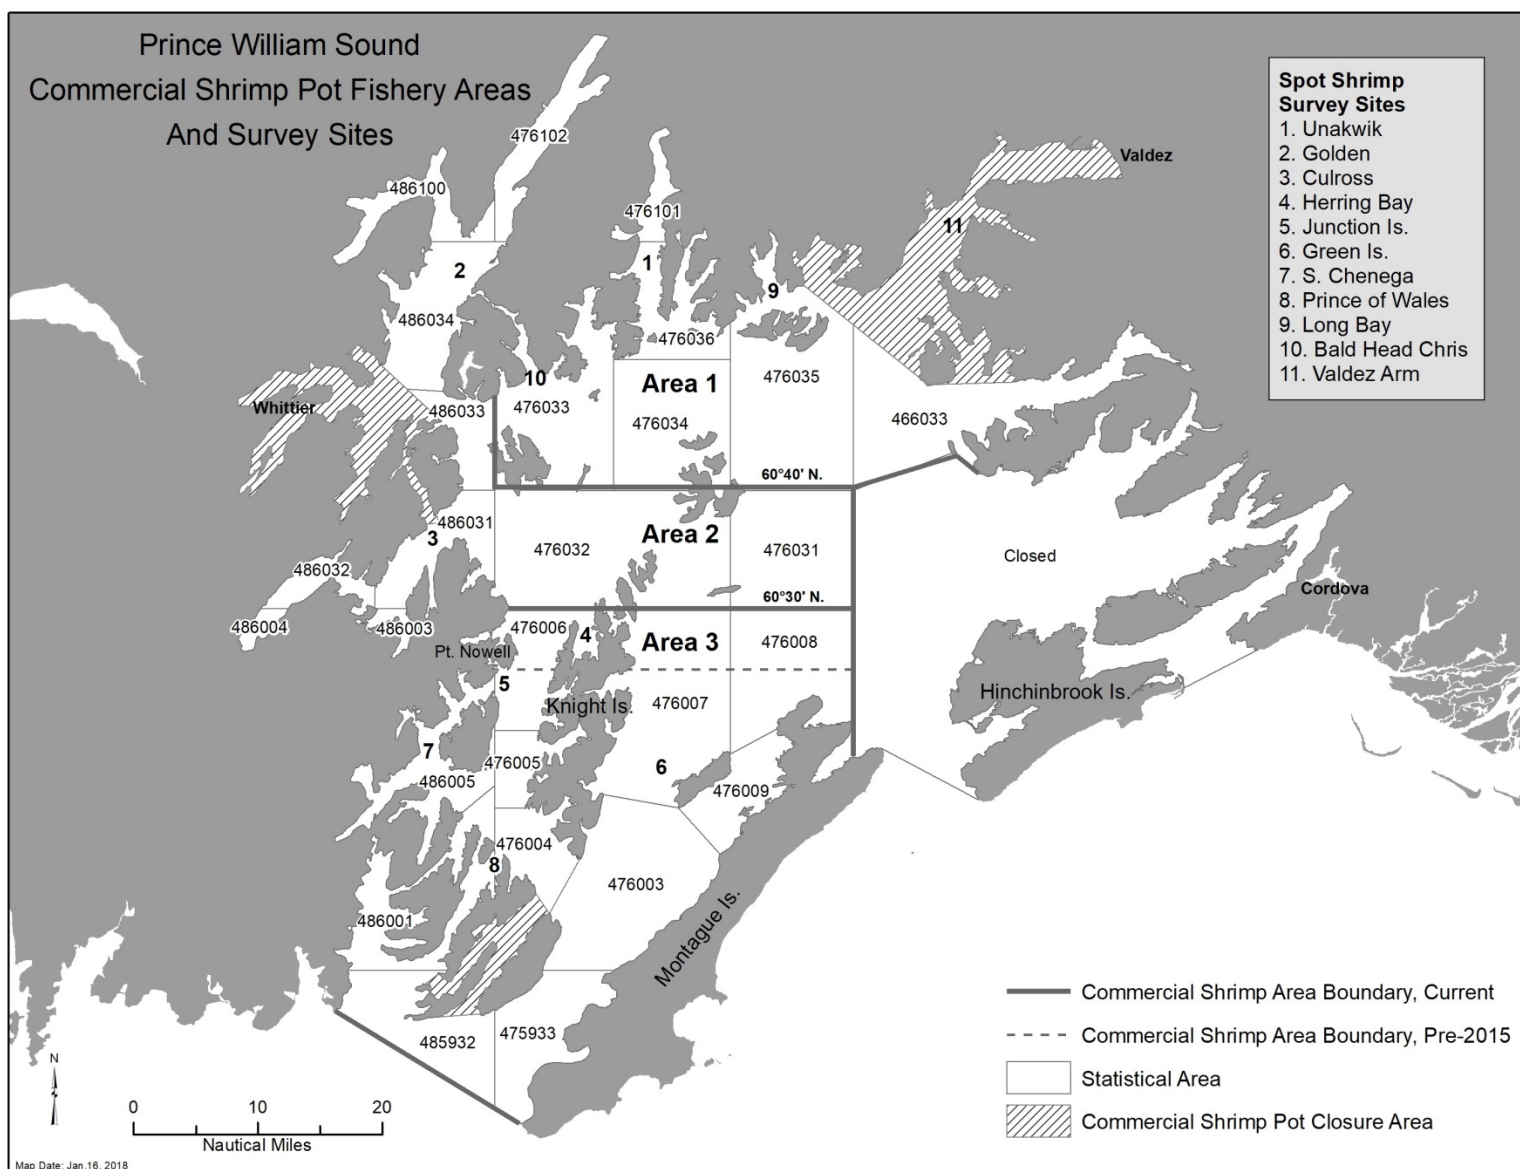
Prince William Sound
Commercial Shrimp Pot Fishery Areas
And Survey Sites

Spot Shrimp
Survey Sites
1. Unakwik
2. Golden
3. Culross
4. Herring Bay
5. Junction Is.
6. Green Is.
7. S. Chenega
8. Prince of Wales
9. Long Bay
10. Bald Head Chris
11. Valdez Arm

476102
486100
476101
Valdez
11
2
1
9
486034
476036
10
Area 1
476035
Whittier
486033
476033
476034
466033
60°40' N.
486031
3
476032
Area 2
476031
Closed
486032
60°30' N.
Cordova
486004
486003
476006
4
Area 3
476008
Pt. Nowell
5
Knight Is.
476007
Hinchinbrook Is.
7
476005
6
486005
476009
476004
8
476003
486001
Montague Is.
485932
475933

Commercial Shrimp Area Boundary, Current
Commercial Shrimp Area Boundary, Pre-2015
Statistical Area
Commercial Shrimp Pot Closure Area

N
0
10
20
Nautical Miles
Map Date: Jan 16, 2018